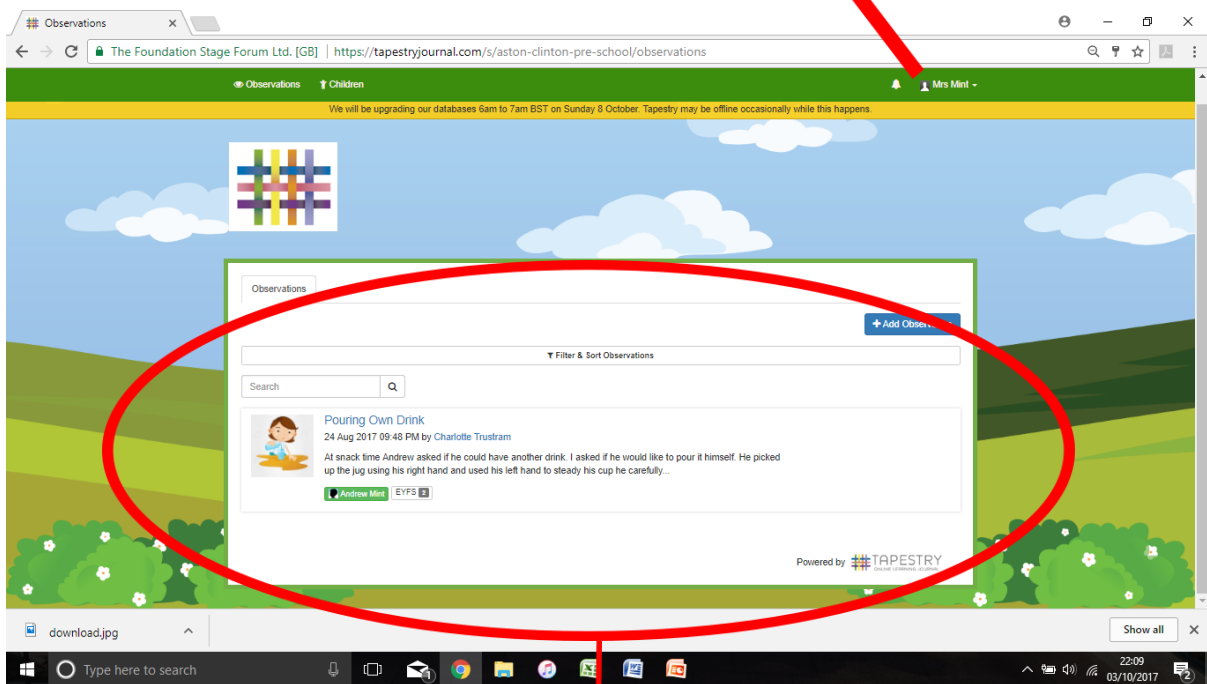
Observations

The Foundation Stage Forum Ltd. [GB] | https://tapestryjournal.com/s/aston-clinton-pre-school/observations

Observations Children

Mrs Mint

We will be upgrading our databases 6am to 7am BST on Sunday 8 October. Tapestry may be offline occasionally while this happens.

Observations

Add Obse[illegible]

Filter & Sort Observations

Search

Pouring Own Drink

24 Aug 2017 09:48 PM by Charlotte Trustram

At snack time Andrew asked if he could have another drink. I asked if he would like to pour it himself. He picked up the jug using his right hand and used his left hand to steady his cup he carefully...

Andrew Mint EYFS 2

Powered by TAPESTRY

download.jpg

Show all

Type here to search

22:09
03/10/2017